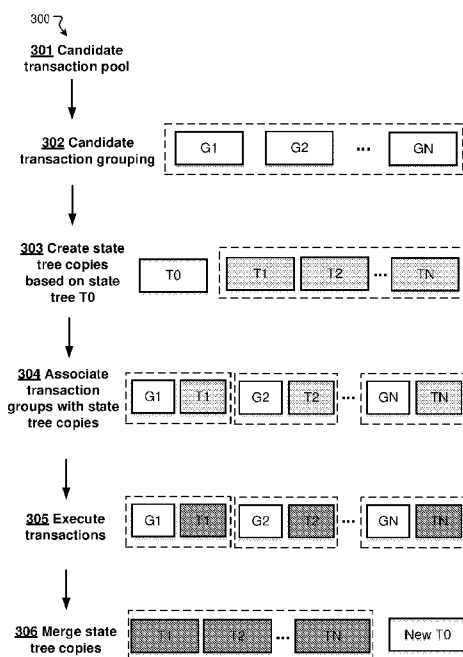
300

301 Candidate transaction pool

302 Candidate transaction grouping

G1 G2 ... GN

303 Create state tree copies based on state tree T0

T0

T1 T2 ... TN

304 Associate transaction groups with state tree copies

G1 T1 G2 T2 ... GN TN

305 Execute transactions

G1 T1 G2 T2 ... GN TN

306 Merge state tree copies

T1 T2 ... TN

New T0